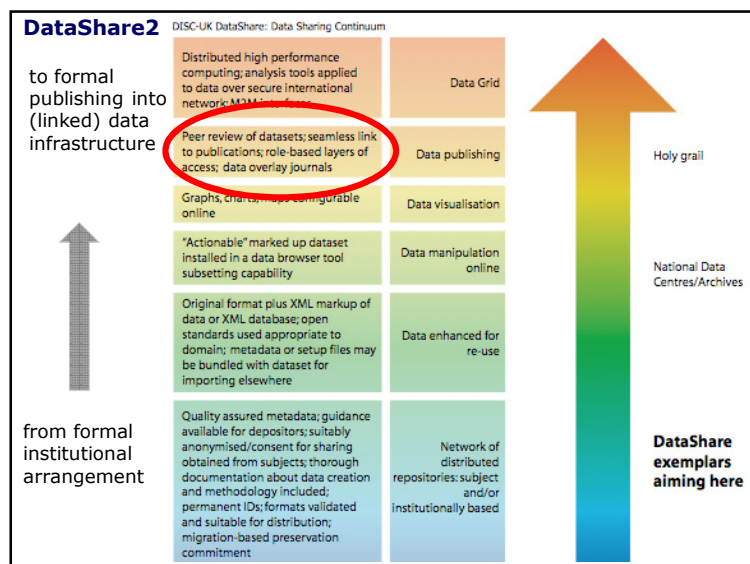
DataShare2

DISC-UK DataShare: Data Sharing Continuum

to formal publishing into (linked) data infrastructure

from formal institutional arrangement

| | |
|---|---|
| Distributed high performance computing; analysis tools applied to data over secure international network; M2M interfaces | Data Grid |
| Peer review of datasets; seamless link to publications; role-based layers of access; data overlay journals | Data publishing |
| Graphs, charts, maps configurable online | Data visualisation |
| "Actionable" marked up dataset installed in a data browser tool subsetting capability | Data manipulation online |
| Original format plus XML markup of data or XML database; open standards used appropriate to domain; metadata or setup files may be bundled with dataset for importing elsewhere | Data enhanced for re-use |
| Quality assured metadata; guidance available for depositors; suitably anonymised/consent for sharing obtained from subjects; thorough documentation about data creation and methodology included; permanent IDs; formats validated and suitable for distribution; migration-based preservation commitment | Network of distributed repositories: subject and/or institutionally based |

Holy grail

National Data Centres/Archives

DataShare exemplars aiming here